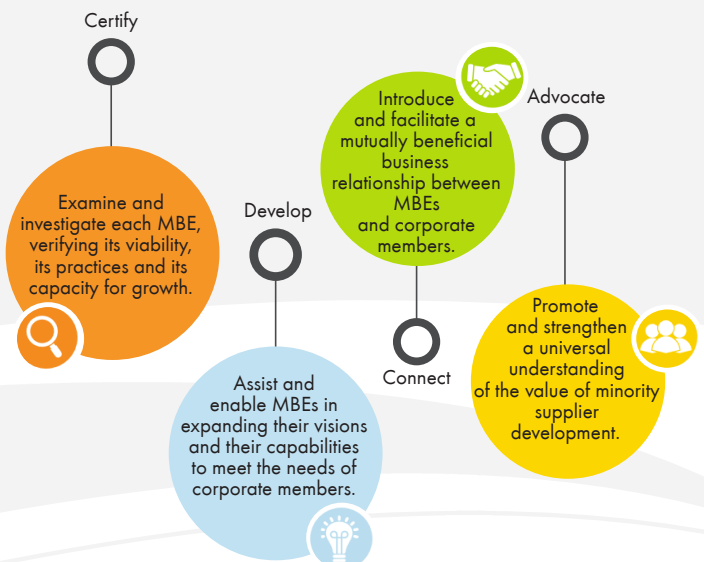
Certify

Examine and investigate each MBE, verifying its viability, its practices and its capacity for growth.

Develop

Assist and enable MBEs in expanding their visions and their capabilities to meet the needs of corporate members.

Introduce and facilitate a mutually beneficial business relationship between MBEs and corporate members.

Connect

Advocate

Promote and strengthen a universal understanding of the value of minority supplier development.